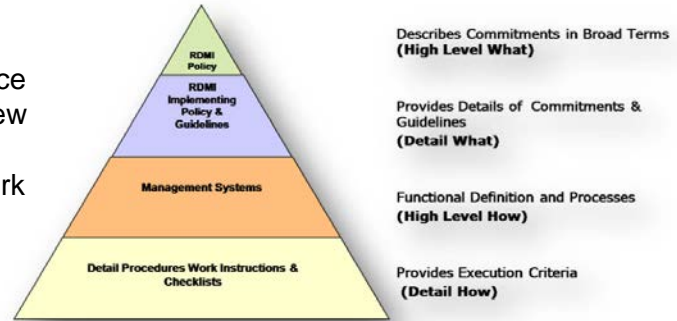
ce
ew

rk

RDMI Policy

RDMI Implementing Policy & Guidelines

Management Systems

Detail Procedures Work Instructions & Checklists

Describes Commitments in Broad Terms
(High Level What)

Provides Details of Commitments & Guidelines
(Detail What)

Functional Definition and Processes
(High Level How)

Provides Execution Criteria
(Detail How)